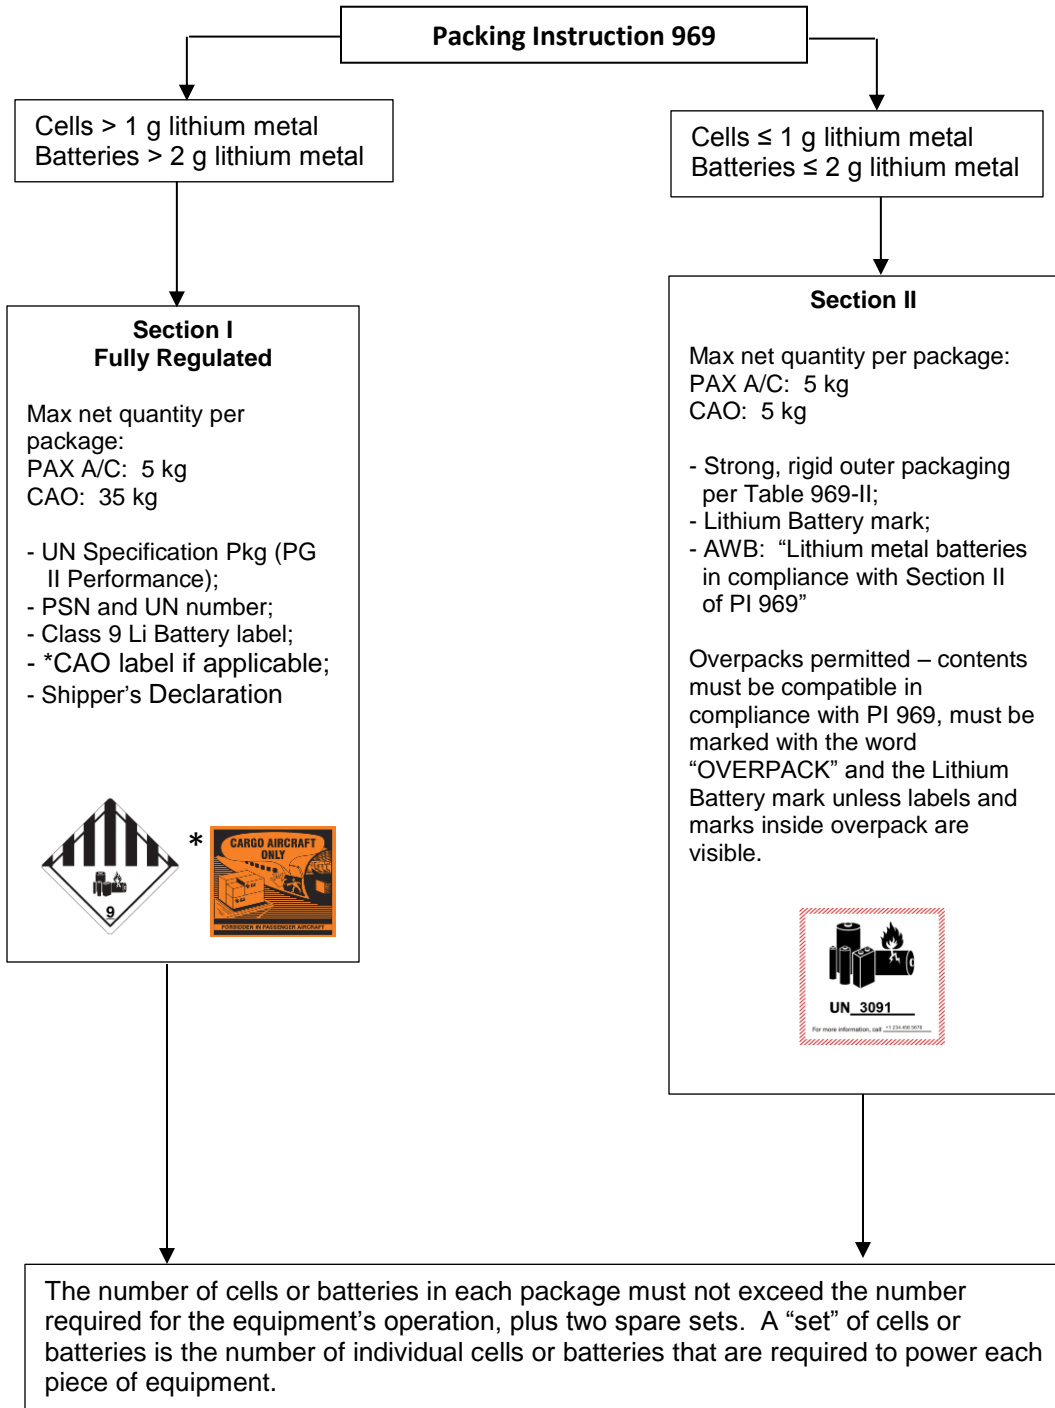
Packing Instruction 969

Cells > 1 g lithium metal
Batteries > 2 g lithium metal

Cells ≤ 1 g lithium metal
Batteries ≤ 2 g lithium metal

Section I
Fully Regulated

Max net quantity per package:
PAX A/C: 5 kg
CAO: 35 kg

- UN Specification Pkg (PG II Performance);
- PSN and UN number;
- Class 9 Li Battery label;
- *CAO label if applicable;
- Shipper's Declaration

9

*

CARGO AIRCRAFT ONLY

FORBIDDEN IN PASSENGER AIRCRAFT

Section II

Max net quantity per package:
PAX A/C: 5 kg
CAO: 5 kg

- Strong, rigid outer packaging per Table 969-II;
- Lithium Battery mark;
- AWB: "Lithium metal batteries in compliance with Section II of PI 969"

Overpacks permitted – contents must be compatible in compliance with PI 969, must be marked with the word "OVERPACK" and the Lithium Battery mark unless labels and marks inside overpack are visible.

UN 3091

For more information, call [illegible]

The number of cells or batteries in each package must not exceed the number required for the equipment's operation, plus two spare sets. A "set" of cells or batteries is the number of individual cells or batteries that are required to power each piece of equipment.